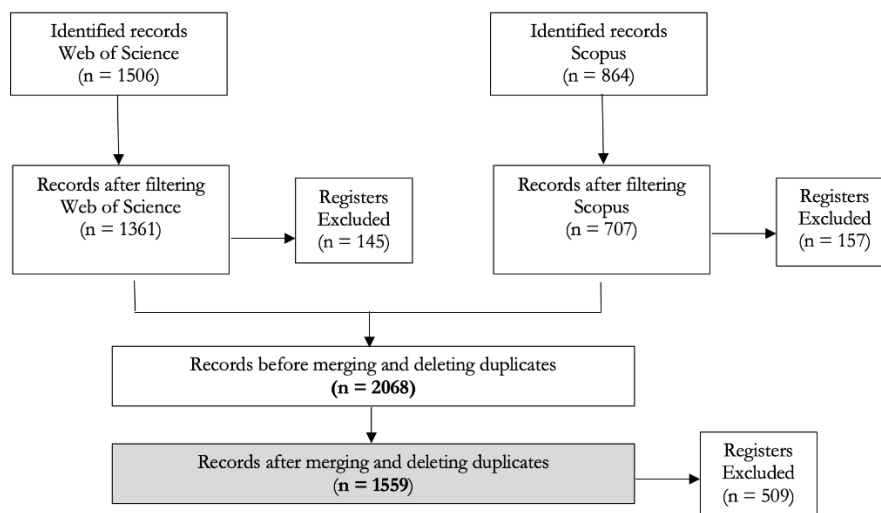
Identified records
Web of Science
(n = 1506)

Identified records
Scopus
(n = 864)

Records after filtering
Web of Science
(n = 1361)

Registers
Excluded
(n = 145)

Records after filtering
Scopus
(n = 707)

Registers
Excluded
(n = 157)

Records before merging and deleting duplicates
**(n = 2068)**

Records after merging and deleting duplicates
(**n = 1559**)

Registers
Excluded
(n = 509)